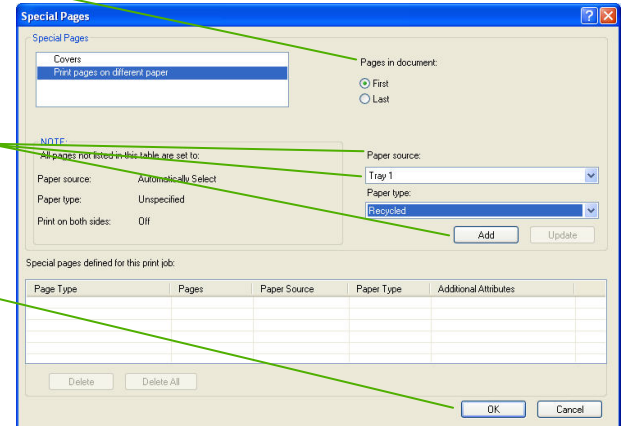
Special Pages

Special Pages

Covers
Print pages on different paper

Pages in document:
First
Last

NOTE:
All pages not listed in this table are set to:

Paper source: Automatically Select
Paper type: Unspecified
Print on both sides: Off

Paper source:
Tray 1
Paper type:
Recycled

Add
Update

Special pages defined for this print job:

| Page Type | Pages | Paper Source | Paper Type | Additional Attributes |
|---|---|---|---|---|

Delete
Delete All

OK
Cancel